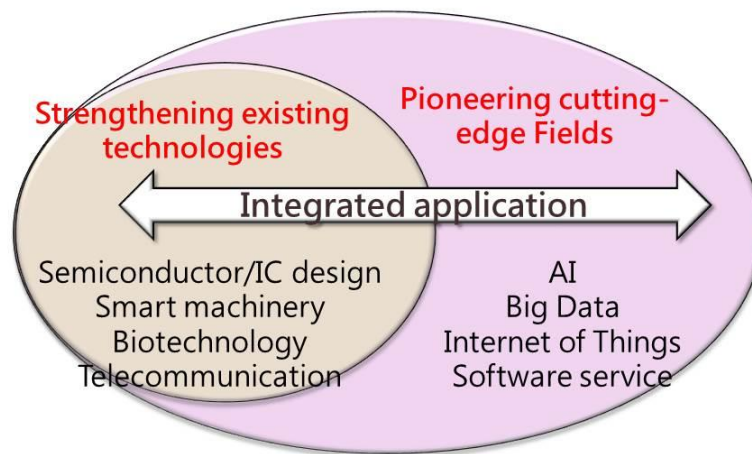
Strengthening existing technologies

Pioneering cutting-edge Fields

Integrated application

Semiconductor/IC design
Smart machinery
Biotechnology
Telecommunication

AI
Big Data
Internet of Things
Software service